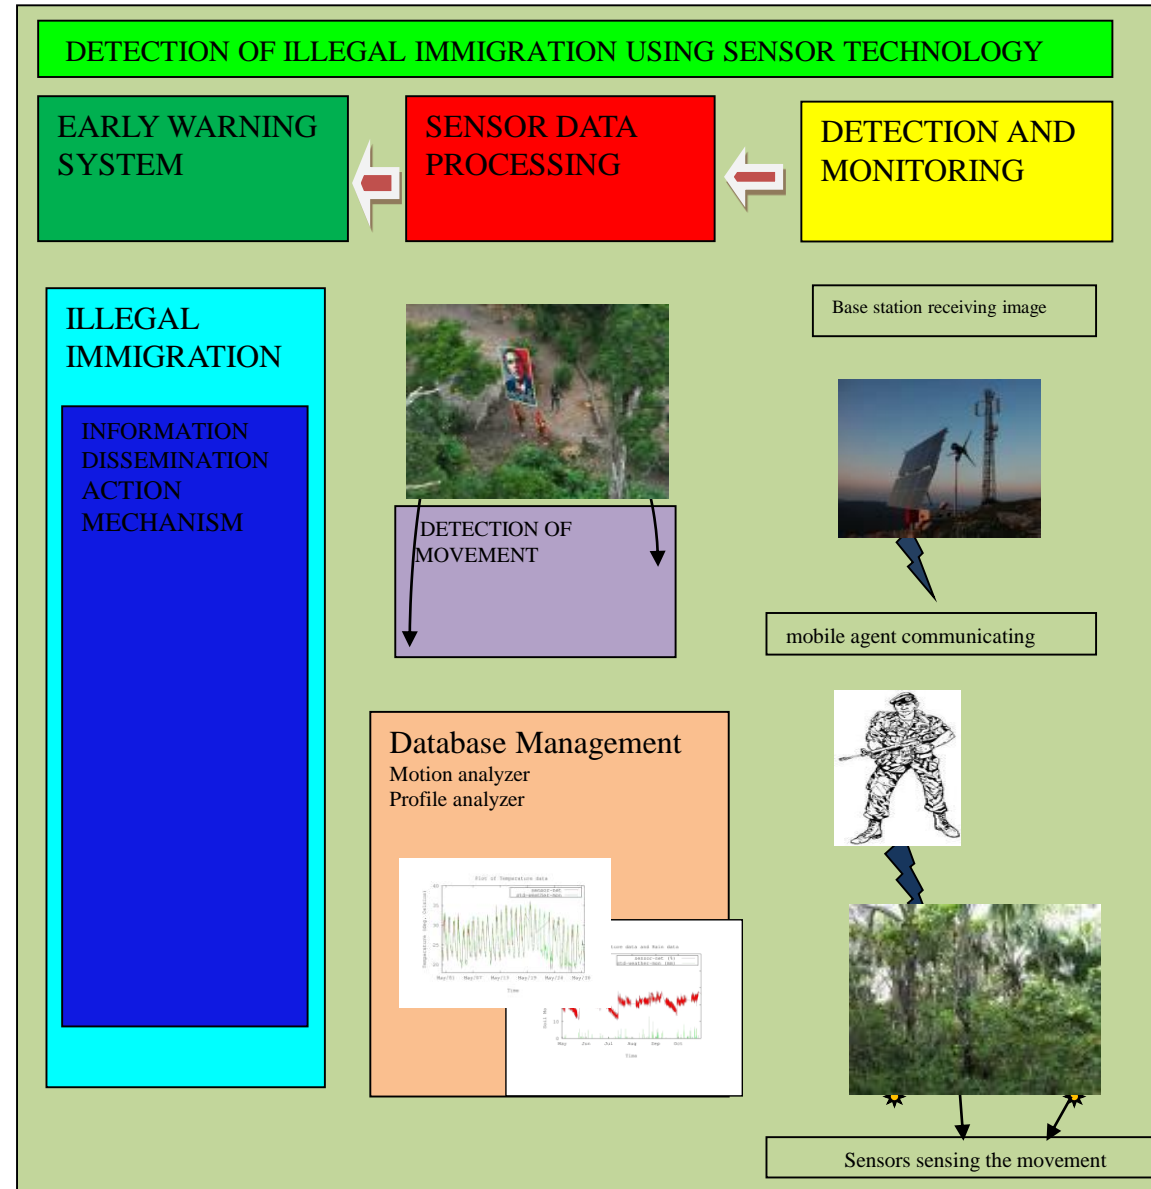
DETECTION OF ILLEGAL IMMIGRATION USING SENSOR TECHNOLOGY

EARLY WARNING SYSTEM

SENSOR DATA PROCESSING

DETECTION AND MONITORING

ILLEGAL IMMIGRATION

INFORMATION DISSEMINATION ACTION MECHANISM

DETECTION OF MOVEMENT

Base station receiving image

mobile agent communicating

Database Management
Motion analyzer
Profile analyzer

Plot of Temperature data

Sensors sensing the movement